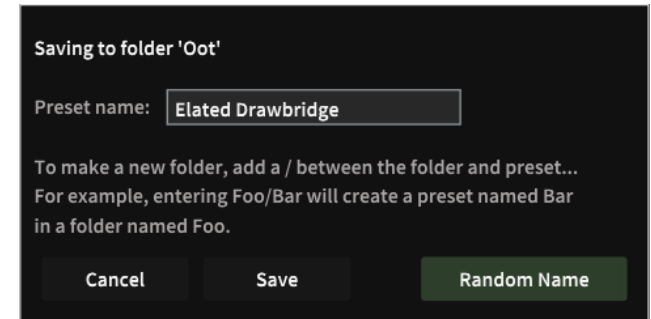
Saving to folder 'Oot'

Preset name: Elated Drawbridge

To make a new folder, add a / between the folder and preset... For example, entering Foo/Bar will create a preset named Bar in a folder named Foo.

Cancel

Save

Random Name